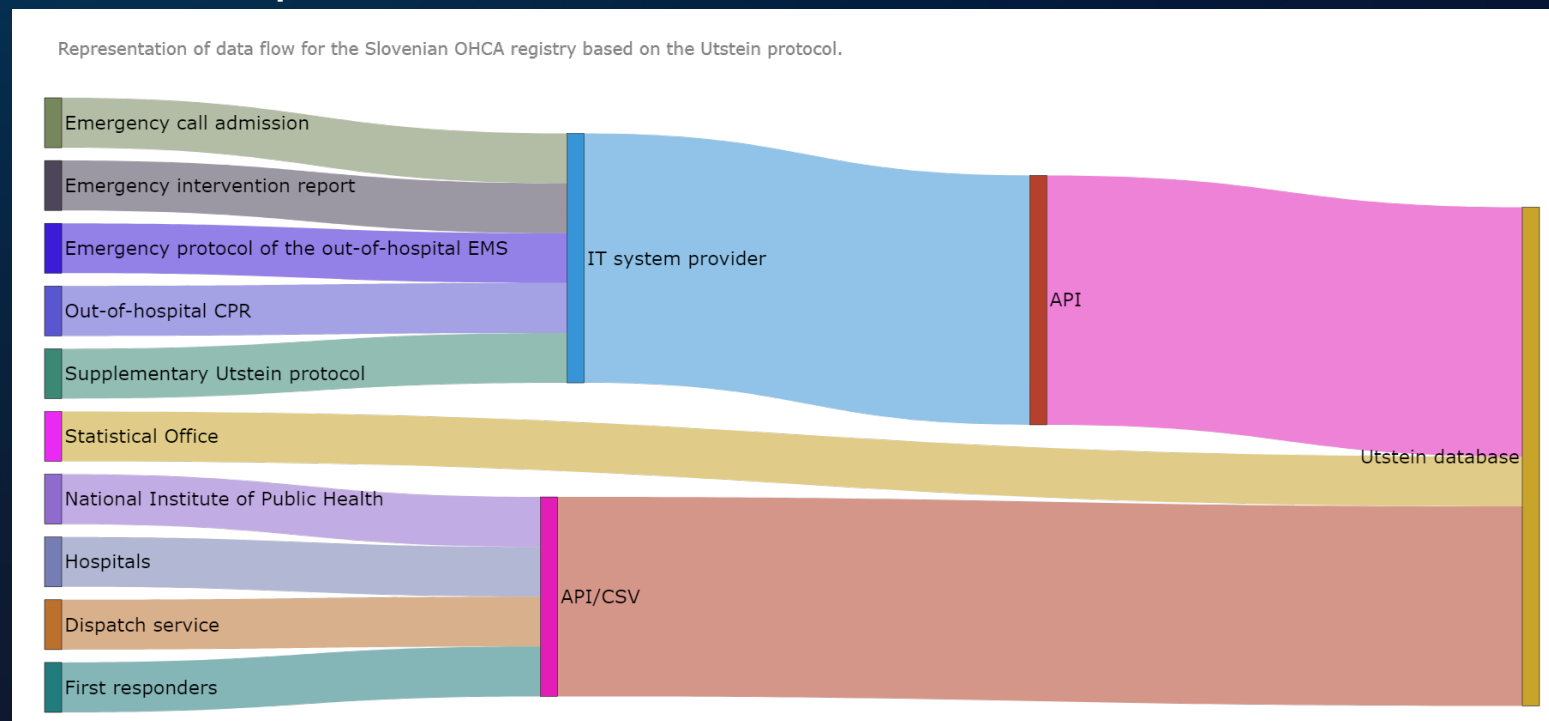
Representation of data flow for the Slovenian OHCA registry based on the Utstein protocol.

Emergency call admission
Emergency intervention report
Emergency protocol of the out-of-hospital EMS
Out-of-hospital CPR
Supplementary Utstein protocol
Statistical Office
National Institute of Public Health
Hospitals
Dispatch service
First responders

IT system provider
API/CSV
API
Utstein database